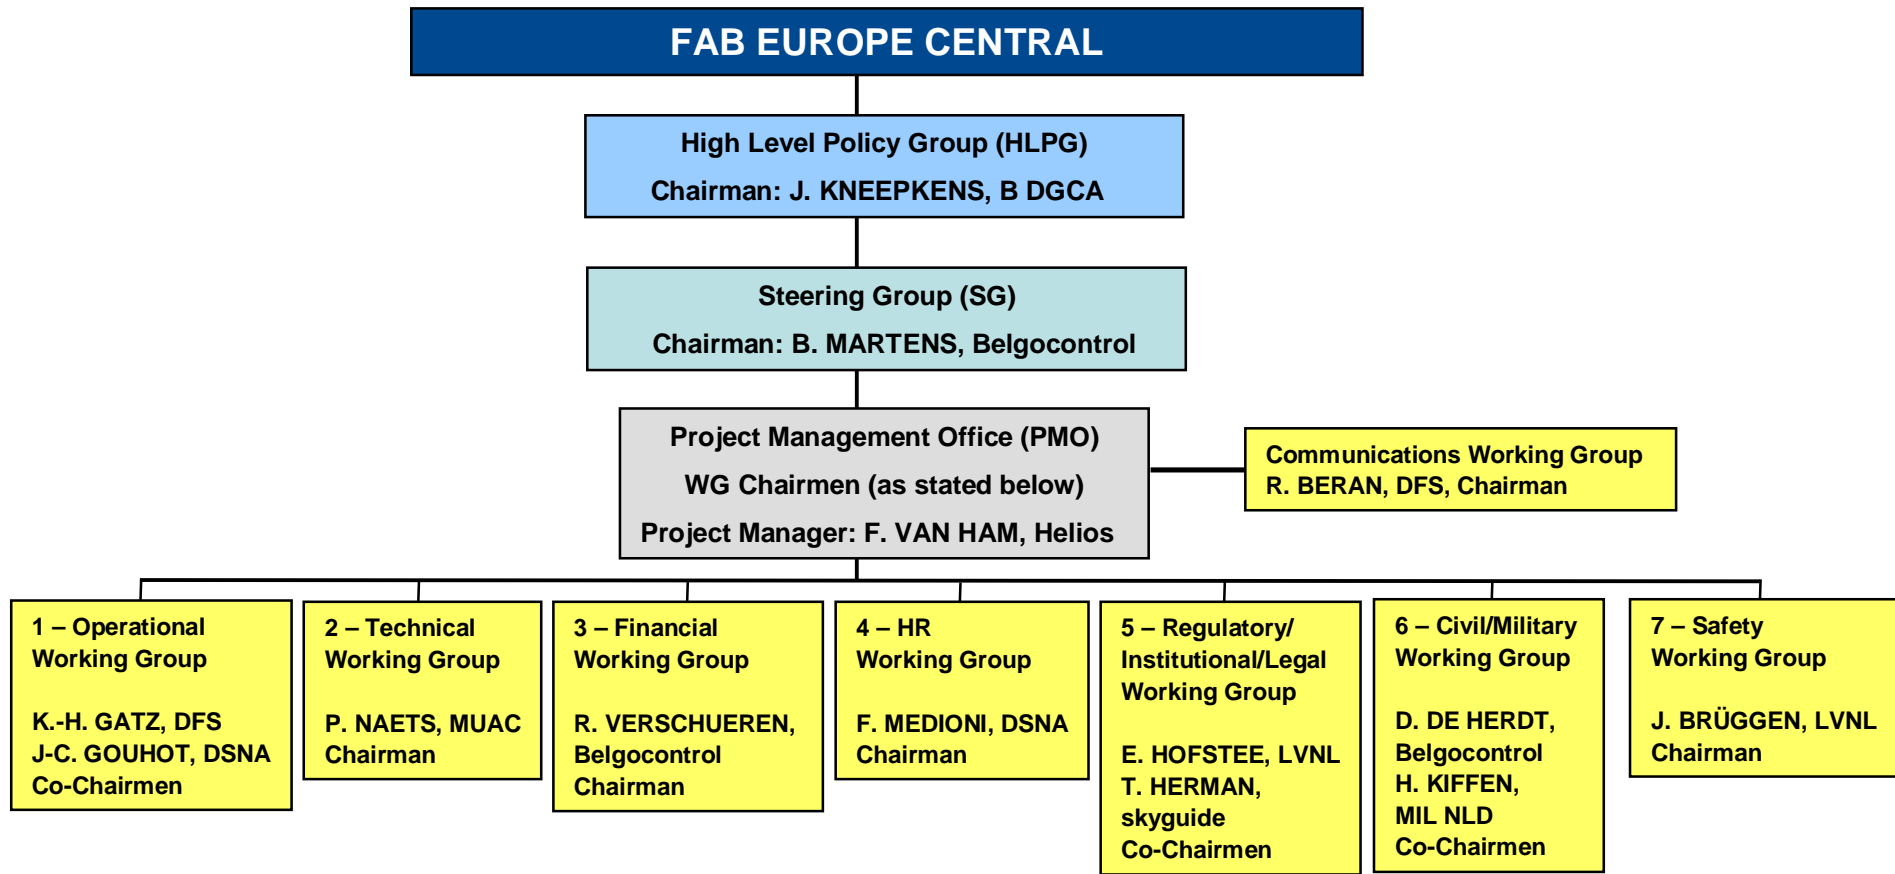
FAB EUROPE CENTRAL

High Level Policy Group (HLPG)
Chairman: J. KNEEPKENS, B DGCA

Steering Group (SG)
Chairman: B. MARTENS, Belgocontrol

Project Management Office (PMO)
WG Chairmen (as stated below)
Project Manager: F. VAN HAM, Helios

Communications Working Group
R. BERAN, DFS, Chairman

1 – Operational Working Group

K.-H. GATZ, DFS
J-C. GOUHOT, DSNA
Co-Chairmen

2 – Technical Working Group

P. NAETS, MUAC
Chairman

3 – Financial Working Group

R. VERSCHUEREN, Belgocontrol
Chairman

4 – HR Working Group

F. MEDIONI, DSNA
Chairman

5 – Regulatory/ Institutional/Legal Working Group

E. HOFSTEE, LVNL
T. HERMAN, skyguide
Co-Chairmen

6 – Civil/Military Working Group

D. DE HERDT, Belgocontrol
H. KIFFEN, MIL NLD
Co-Chairmen

7 – Safety Working Group

J. BRÜGGEN, LVNL
Chairman